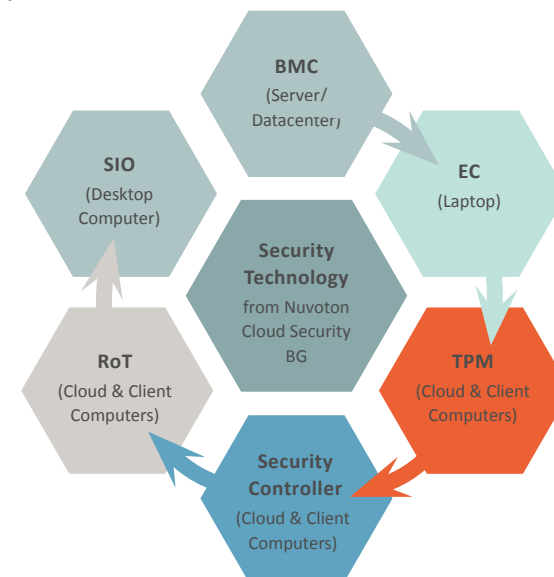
BMC
(Server/
Datacenter)

EC
(Laptop)

TPM
(Cloud & Client Computers)

Security Controller
(Cloud & Client Computers)

RoT
(Cloud & Client Computers)

SIO
(Desktop Computer)

Security Technology
from Nuvoton Cloud Security BG